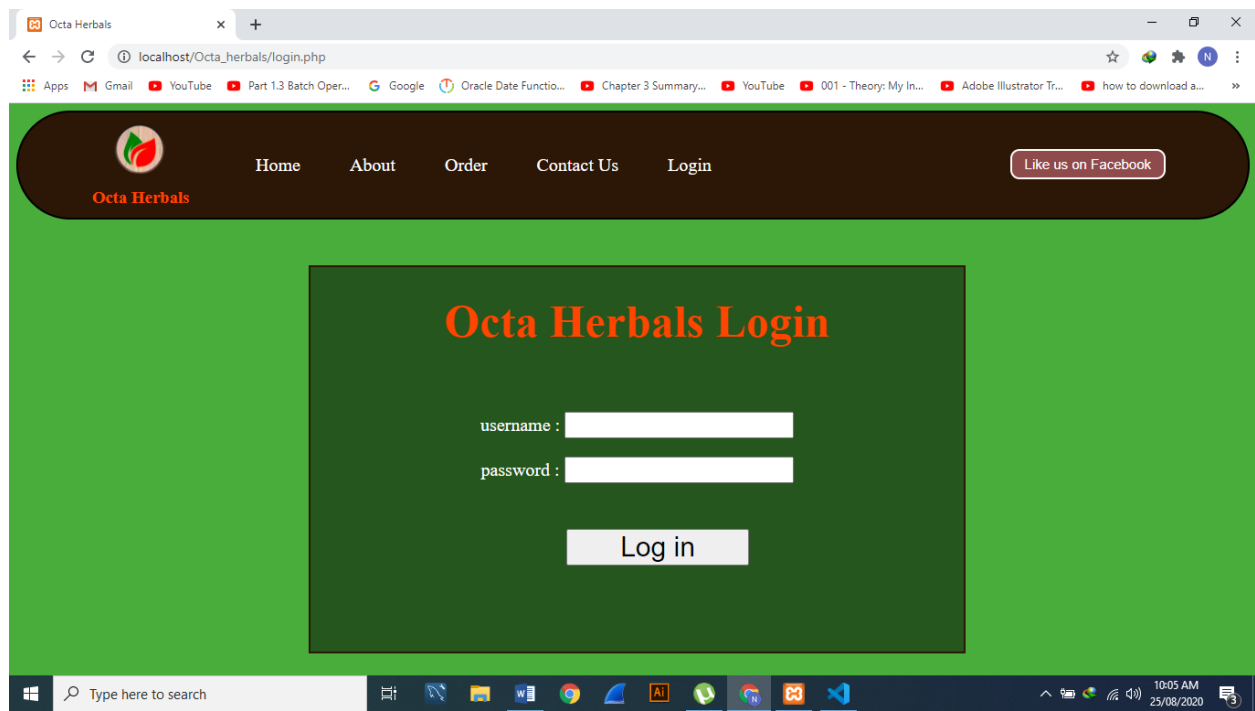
Octa Herbals ×
+
localhost/Octa_herbals/login.php
Apps Gmail YouTube Part 1.3 Batch Oper... Google Oracle Date Functio... Chapter 3 Summary... YouTube 001 - Theory: My In... Adobe Illustrator Tr... how to download a...
»

Octa Herbals
Home About Order Contact Us Login
Like us on Facebook

Octa Herbals Login

username :
password :
Log in

Type here to search
10:05 AM
25/08/2020
3